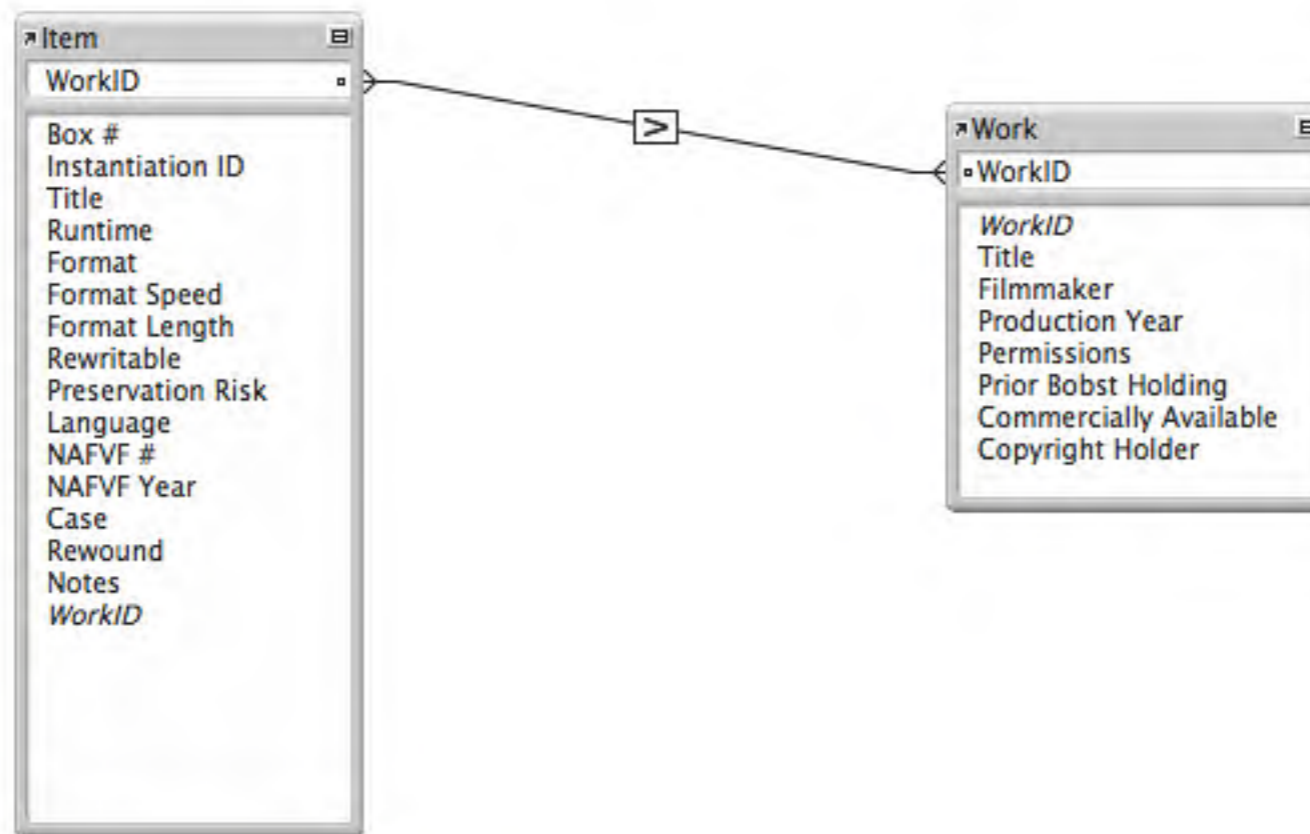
Item
WorkID
Box #
Instantiation ID
Title
Runtime
Format
Format Speed
Format Length
Rewritable
Preservation Risk
Language
NAFVF #
NAFVF Year
Case
Rewound
Notes
*WorkID*

>

Work
WorkID
*WorkID*
Title
Filmmaker
Production Year
Permissions
Prior Bobst Holding
Commercially Available
Copyright Holder